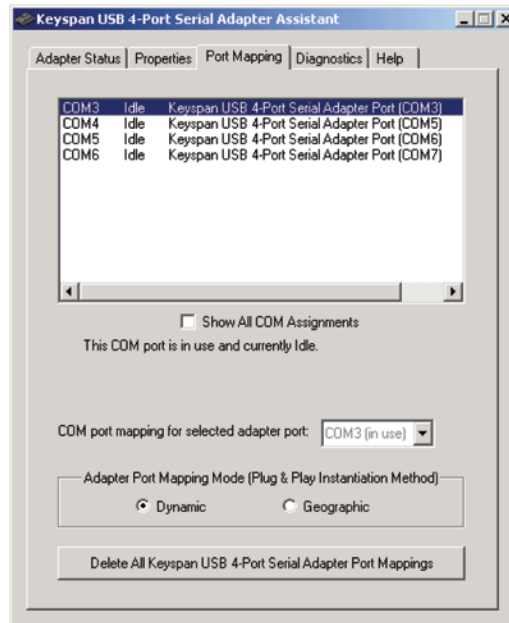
Keyspan USB 4-Port Serial Adapter Assistant

Adapter Status | Properties | Port Mapping | Diagnostics | Help

| | | |
|---|---|---|
| COM3 | Idle | Keyspan USB 4-Port Serial Adapter Port (COM3) |
| COM4 | Idle | Keyspan USB 4-Port Serial Adapter Port (COM5) |
| COM5 | Idle | Keyspan USB 4-Port Serial Adapter Port (COM6) |
| COM6 | Idle | Keyspan USB 4-Port Serial Adapter Port (COM7) |

Show All COM Assignments

This COM port is in use and currently Idle.

COM port mapping for selected adapter port: COM3 (in use)

Adapter Port Mapping Mode (Plug & Play Instantiation Method)

Dynamic

Geographic

Delete All Keyspan USB 4-Port Serial Adapter Port Mappings